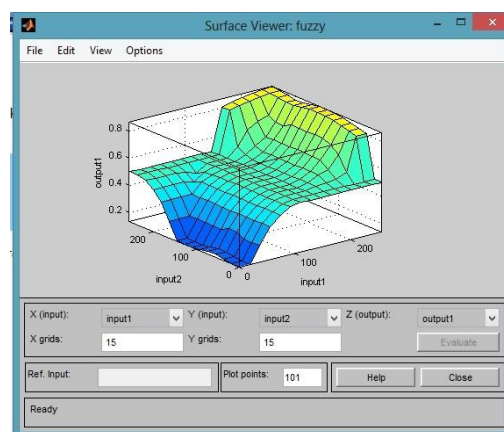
Surface Viewer: fuzzy

File Edit View Options

0.8
0.6
0.4
0.2
output1

200
100
0
input2

0
100
200
input1

X (input): input1
Y (input): input2
Z (output): output1
X grids: 15
Y grids: 15
Evaluate

Ref. Input:
Plot points: 101
Help
Close

Ready